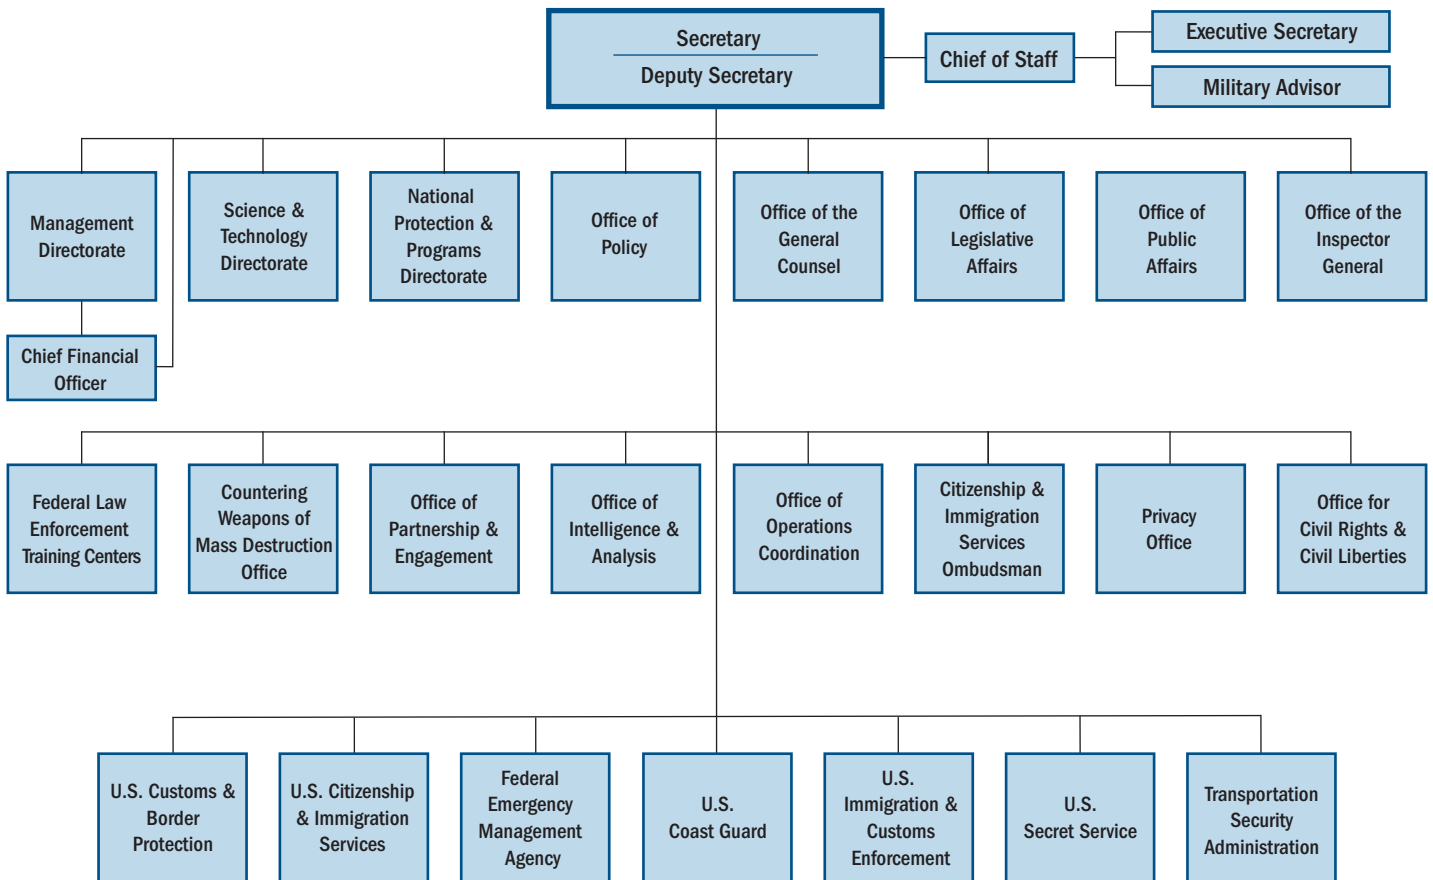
Secretary
Deputy Secretary

Chief of Staff

Executive Secretary

Military Advisor

Management Directorate

Chief Financial Officer

Science & Technology Directorate

National Protection & Programs Directorate

Office of Policy

Office of the General Counsel

Office of Legislative Affairs

Office of Public Affairs

Office of the Inspector General

Federal Law Enforcement Training Centers

Countering Weapons of Mass Destruction Office

Office of Partnership & Engagement

Office of Intelligence & Analysis

Office of Operations Coordination

Citizenship & Immigration Services Ombudsman

Privacy Office

Office for Civil Rights & Civil Liberties

U.S. Customs & Border Protection

U.S. Citizenship & Immigration Services

Federal Emergency Management Agency

U.S. Coast Guard

U.S. Immigration & Customs Enforcement

U.S. Secret Service

Transportation Security Administration